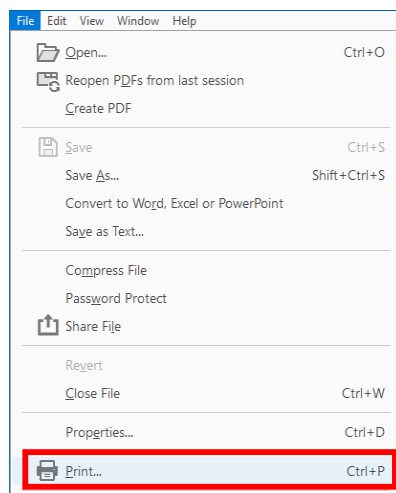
File Edit View Window Help

Open... Ctrl+O
Reopen PDFs from last session
Create PDF

Save Ctrl+S
Save As... Shift+Ctrl+S
Convert to Word, Excel or PowerPoint
Save as Text...

Compress File
Password Protect
Share File

Revert
Close File Ctrl+W

Properties... Ctrl+D

Print... Ctrl+P